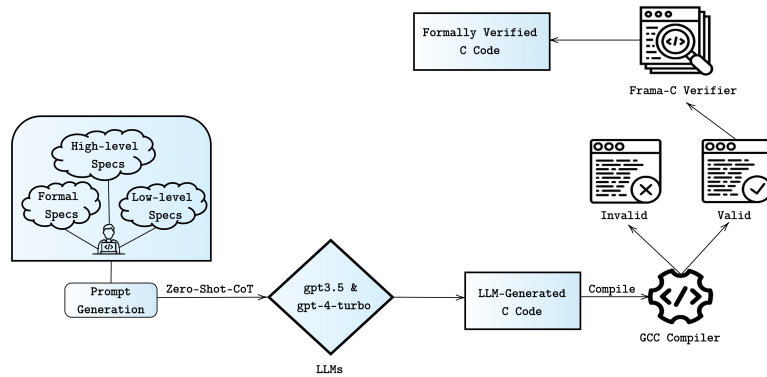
Formally Verified C Code

Frama-C Verifier

High-level Specs

Formal Specs

Low-level Specs

Invalid

Valid

Prompt Generation

Zero-Shot-CoT

gpt3.5 & gpt-4-turbo

LLM-Generated C Code

Compile

GCC Compiler

LLMs